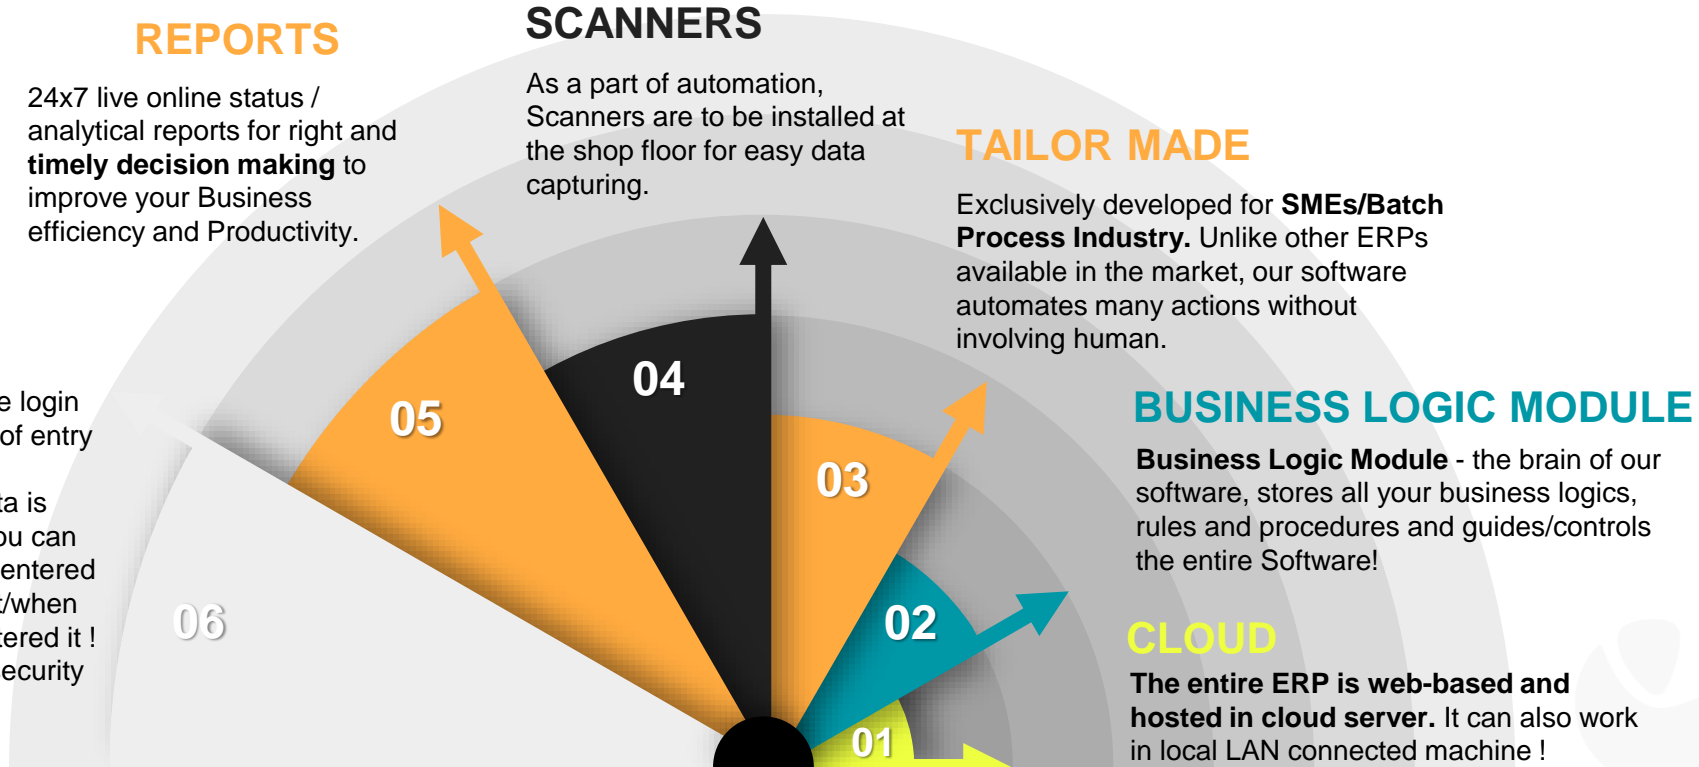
REPORTS

24x7 live online status / analytical reports for right and **timely decision making** to improve your Business efficiency and Productivity.

SCANNERS

As a part of automation, Scanners are to be installed at the shop floor for easy data capturing.

TAILOR MADE

Exclusively developed for **SMEs/Batch Process Industry.** Unlike other ERPs available in the market, our software automates many actions without involving human.

BUSINESS LOGIC MODULE

**Business Logic Module** - the brain of our software, stores all your business logics, rules and procedures and guides/controls the entire Software!

CLOUD

**The entire ERP is web-based and hosted in cloud server.** It can also work in local LAN connected machine !

e login
of entry

ta is
ou can
entered
/when
ered it !
ecurity

06

05

04

03

02

01